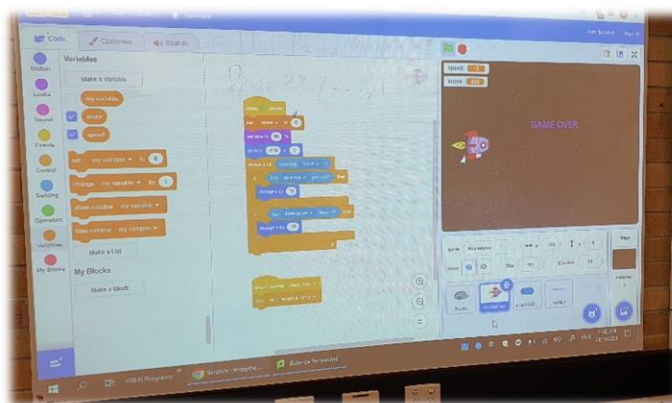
Code
Costumes
Sounds
Motion
Looks
Sound
Events
Control
Sensing
Operators
Variables
My Blocks
Variables
Make a Variable
my variable
score
speed
set my variable to 0
change my variable by 1
show variable my variable
hide variable my variable
Make a List
My Blocks
Make a Block
speed
score
GAME OVER
Sprite
Stage
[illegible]